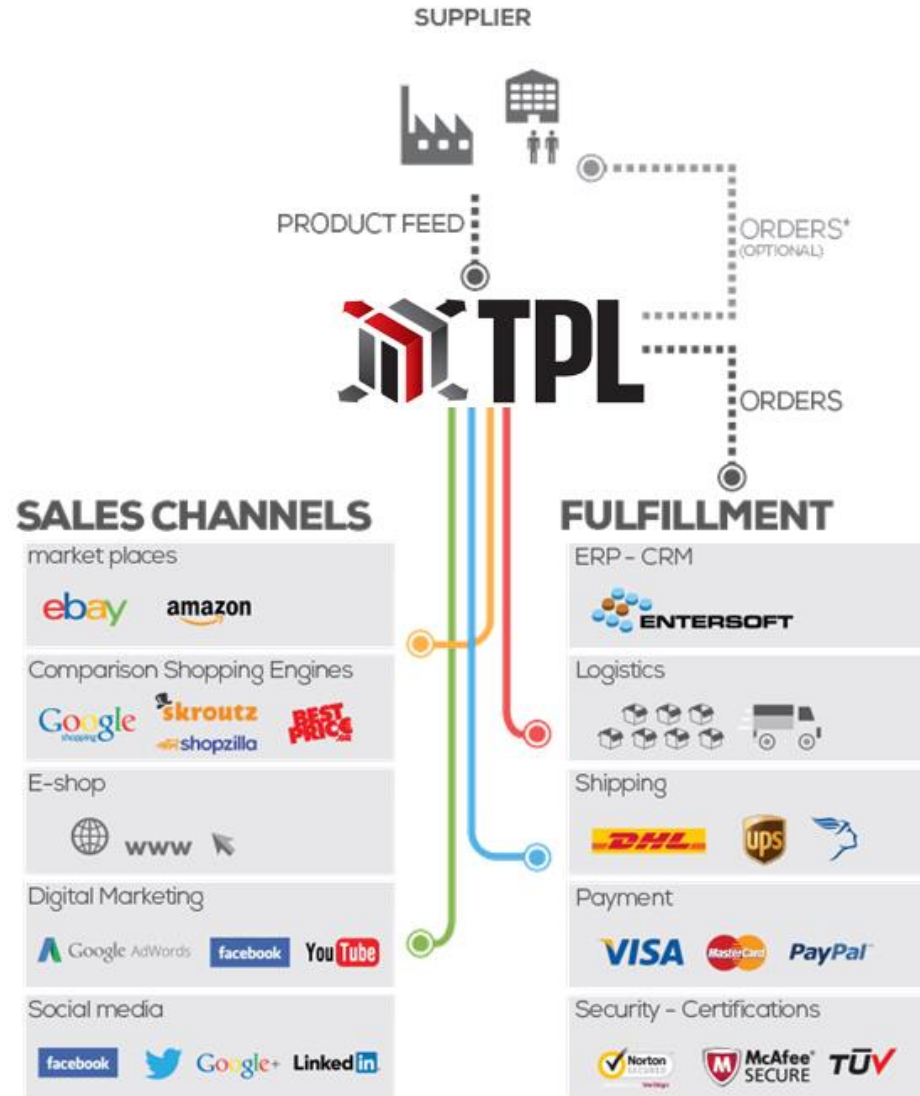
SUPPLIER

PRODUCT FEED

ORDERS⁺
(OPTIONAL)

TPL

ORDERS

SALES CHANNELS

market places

ebay amazon

Comparison Shopping Engines

Google shopping skroutz shopzilla BEST PRICE

E-shop

www

Digital Marketing

Google AdWords facebook YouTube

Social media

facebook Google+ LinkedIn

FULFILLMENT

ERP - CRM

ENTERSOFT

Logistics

Shipping

DHL UPS

Payment

VISA MasterCard PayPal

Security - Certifications

Norton SECURED McAfee SECURE TÜV